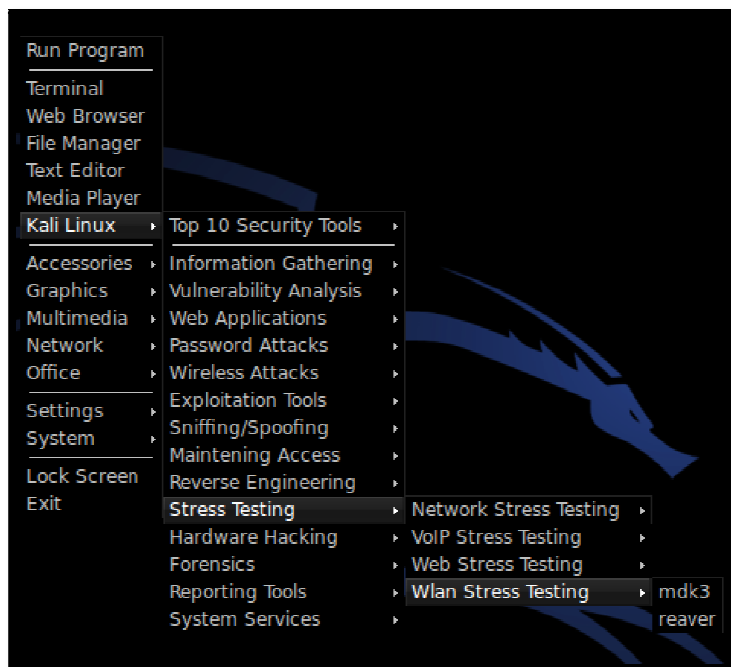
Run Program

Terminal
Web Browser
File Manager
Text Editor
Media Player
Kali Linux

Accessories
Graphics
Multimedia
Network
Office

Settings
System

Lock Screen
Exit

Top 10 Security Tools

Information Gathering
Vulnerability Analysis
Web Applications
Password Attacks
Wireless Attacks
Exploitation Tools
Sniffing/Spoofing
Maintening Access
Reverse Engineering
Stress Testing
Hardware Hacking
Forensics
Reporting Tools
System Services

Network Stress Testing
VoIP Stress Testing
Web Stress Testing
Wlan Stress Testing

mdk3
reaver